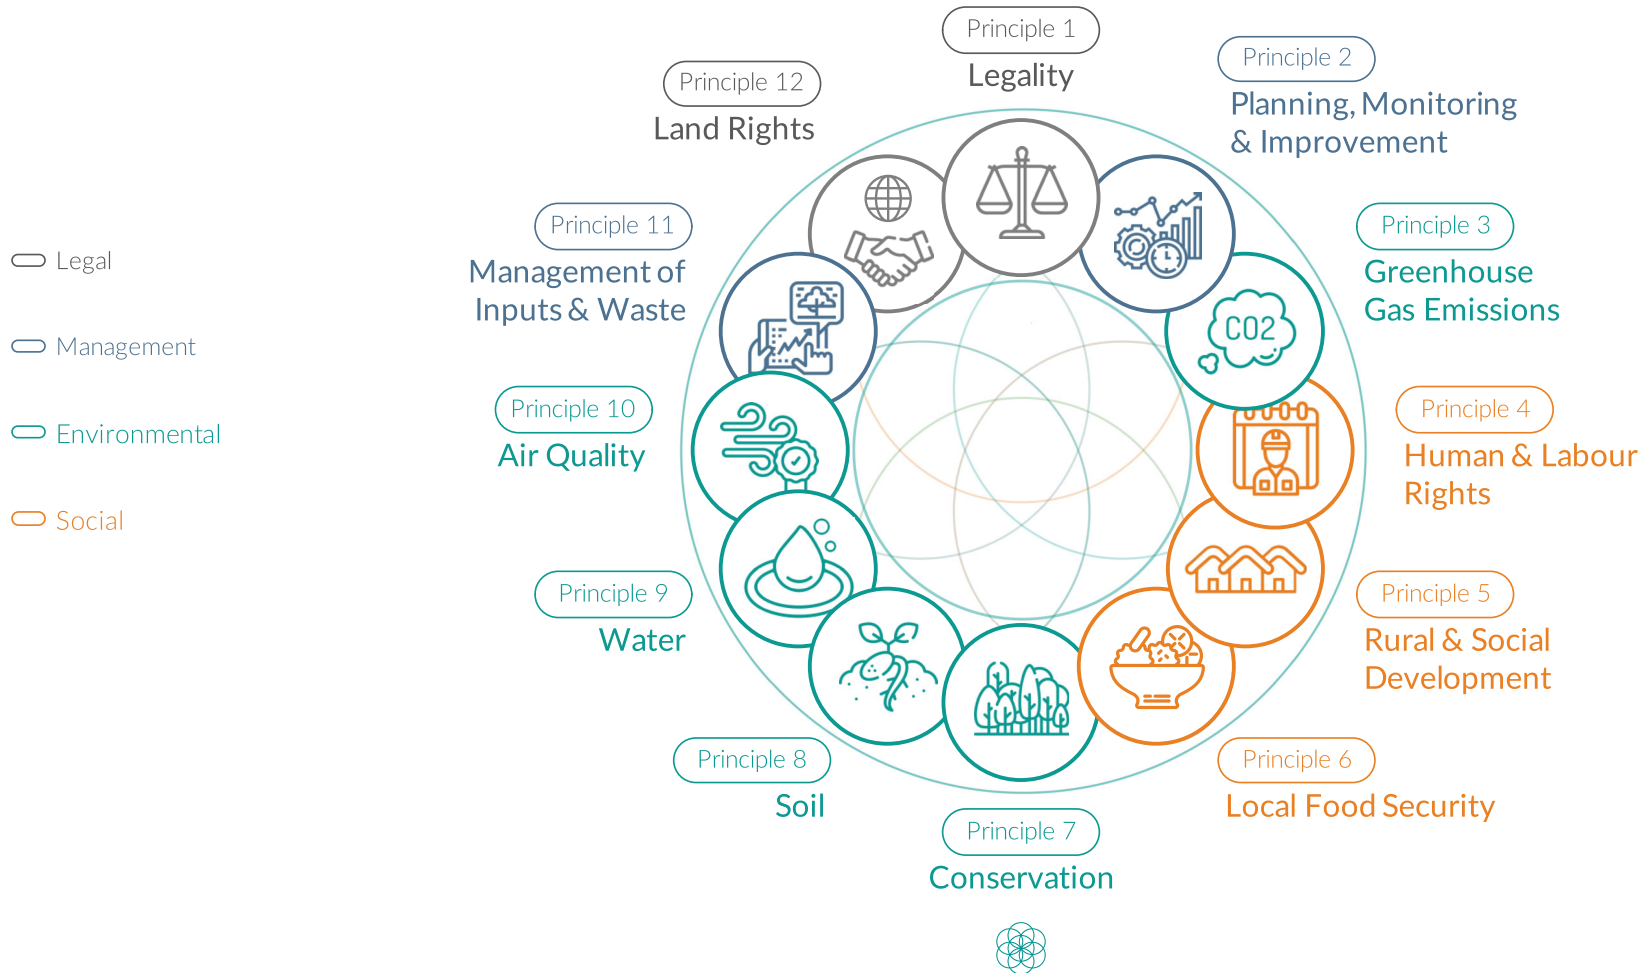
Legal

Management

Environmental

Social

Principle 1
Legality

Principle 2
Planning, Monitoring & Improvement

Principle 3
Greenhouse Gas Emissions

Principle 4
Human & Labour Rights

Principle 5
Rural & Social Development

Principle 6
Local Food Security

Principle 7
Conservation

Principle 8
Soil

Principle 9
Water

Principle 10
Air Quality

Principle 11
Management of Inputs & Waste

Principle 12
Land Rights

CO2